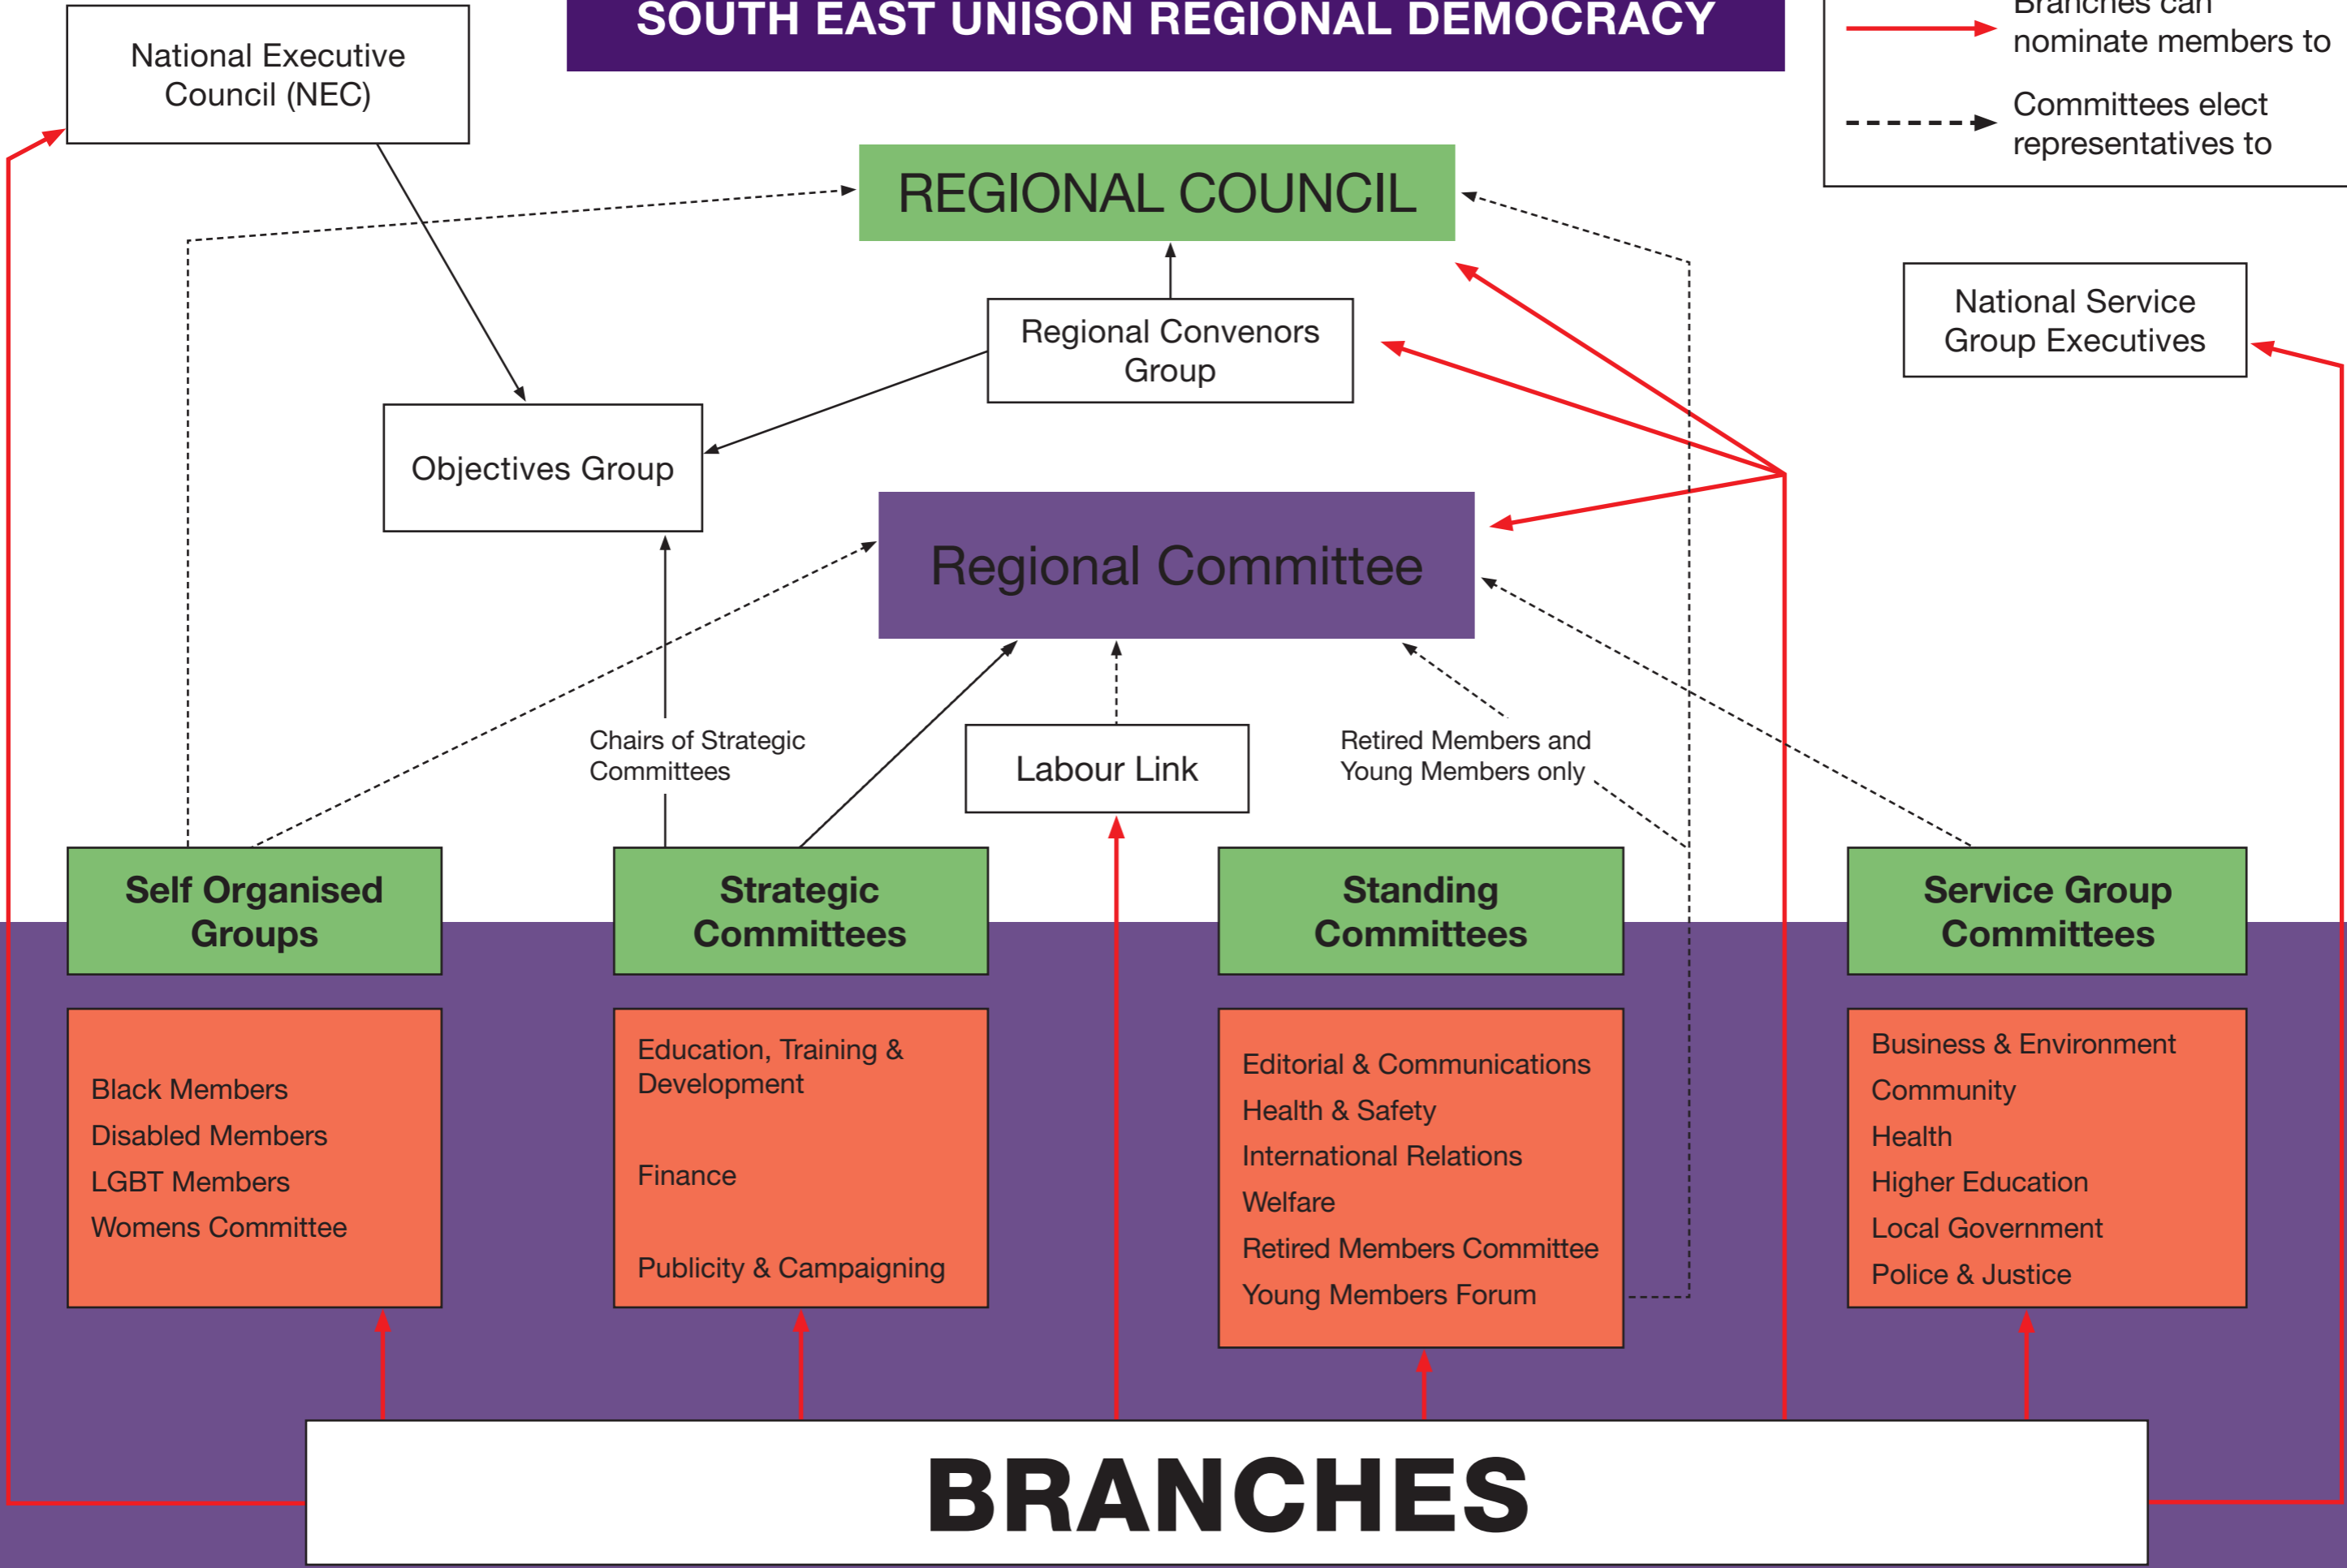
SOUTH EAST UNISON REGIONAL DEMOCRACY

National Executive Council (NEC)

Branches can nominate members to

Committees elect representatives to

REGIONAL COUNCIL

National Service Group Executives

Regional Convenors Group

Objectives Group

Regional Committee

Chairs of Strategic Committees

Labour Link

Retired Members and Young Members only

Self Organised Groups

Strategic Committees

Standing Committees

Service Group Committees

Black Members
Disabled Members
LGBT Members
Womens Committee

Education, Training & Development
Finance
Publicity & Campaigning

Editorial & Communications
Health & Safety
International Relations
Welfare
Retired Members Committee
Young Members Forum

Business & Environment
Community
Health
Higher Education
Local Government
Police & Justice

BRANCHES